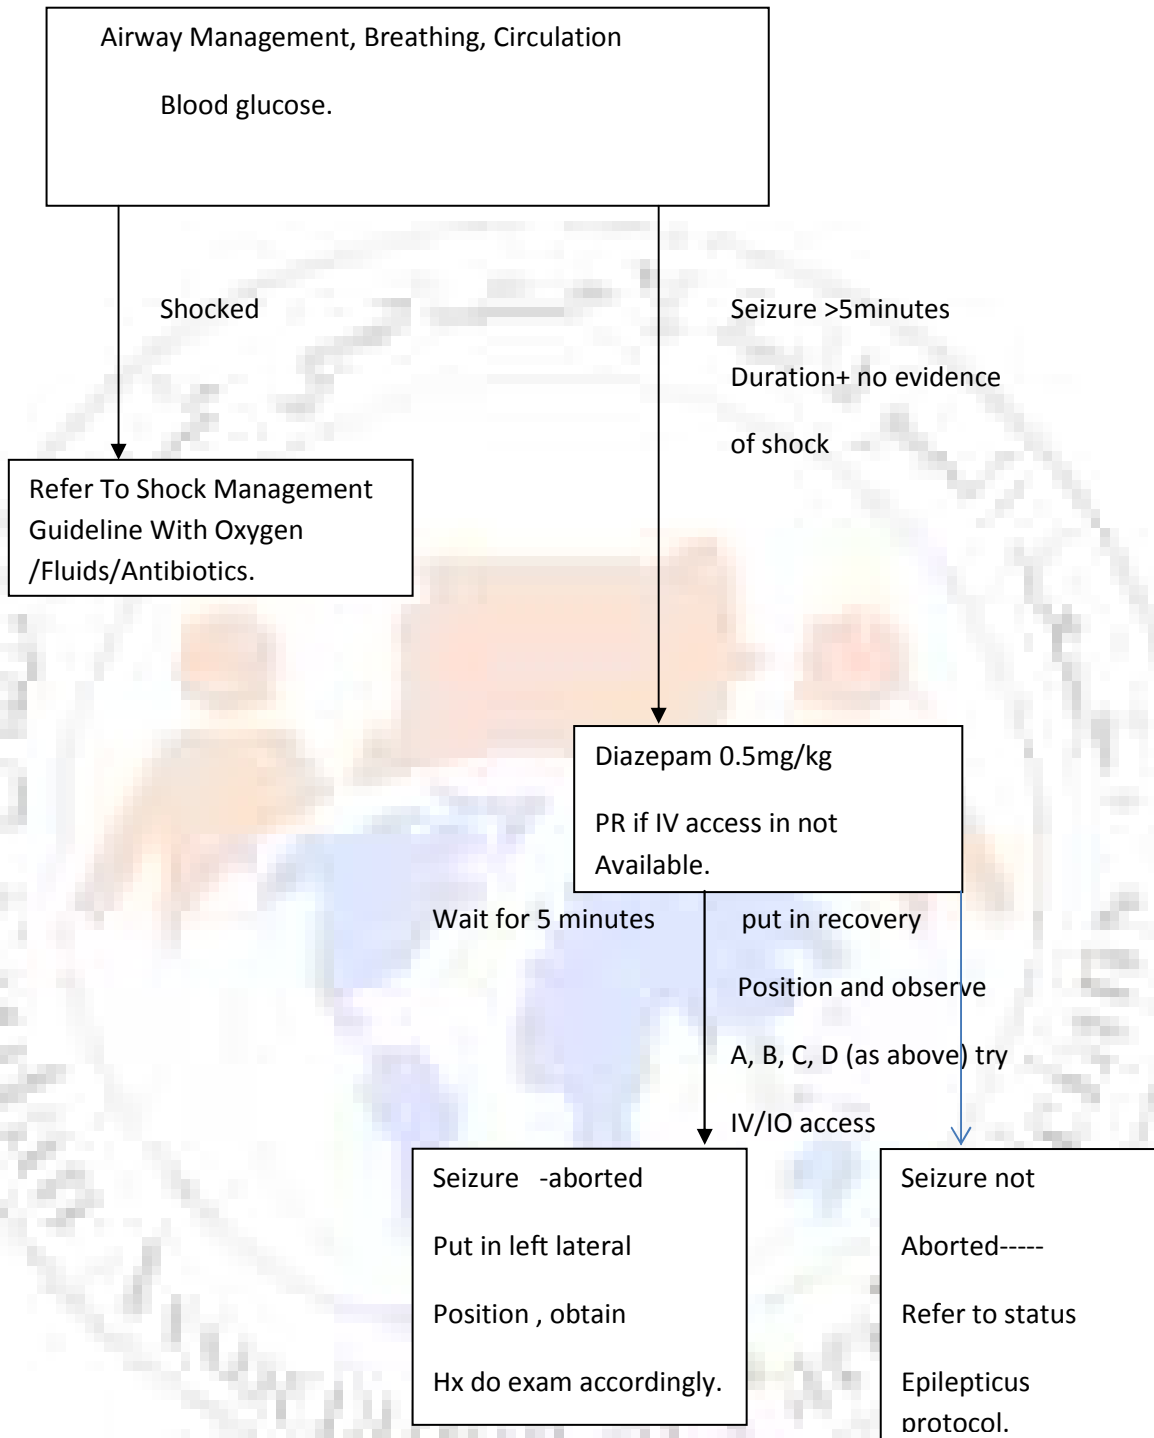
Airway Management, Breathing, Circulation

Blood glucose.

Shocked

Seizure >5minutes

Duration+ no evidence

of shock

Refer To Shock Management Guideline With Oxygen /Fluids/Antibiotics.

Diazepam 0.5mg/kg

PR if IV access in not Available.

Wait for 5 minutes

put in recovery

Position and observe

A, B, C, D (as above) try

IV/IO access

Seizure -aborted

Put in left lateral

Position , obtain

Hx do exam accordingly.

Seizure not

Aborted-----

Refer to status

Epilepticus

protocol.